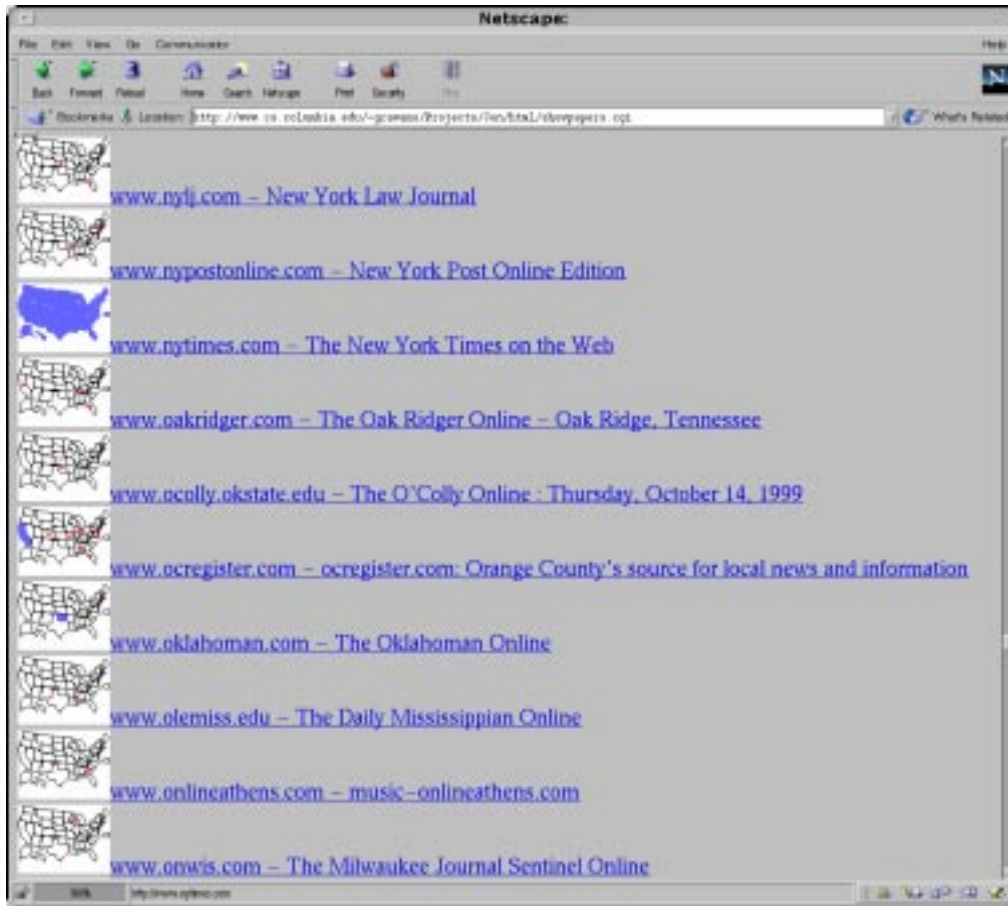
Netscape:

File Edit View Go Communicator

Help

Back Forward Reload Home Search Netscape Print Security Stop

Bookmarks Location: http://www.cs.columbia.edu/~gravano/Projects/Geo/html/showpapers.cgi

What's Related

www.nylj.com – New York Law Journal

www.nypostonline.com – New York Post Online Edition

www.nytimes.com – The New York Times on the Web

www.oakridger.com – The Oak Ridger Online – Oak Ridge, Tennessee

www.ocolly.okstate.edu – The O'Colly Online : Thursday, October 14, 1999

www.ocregister.com – ocregister.com: Orange County's source for local news and information

www.oklahoman.com – The Oklahoman Online

www.olemiss.edu – The Daily Mississippian Online

www.onlineathens.com – music–onlineathens.com

www.onwis.com – The Milwaukee Journal Sentinel Online

100%

http://www.nytimes.com